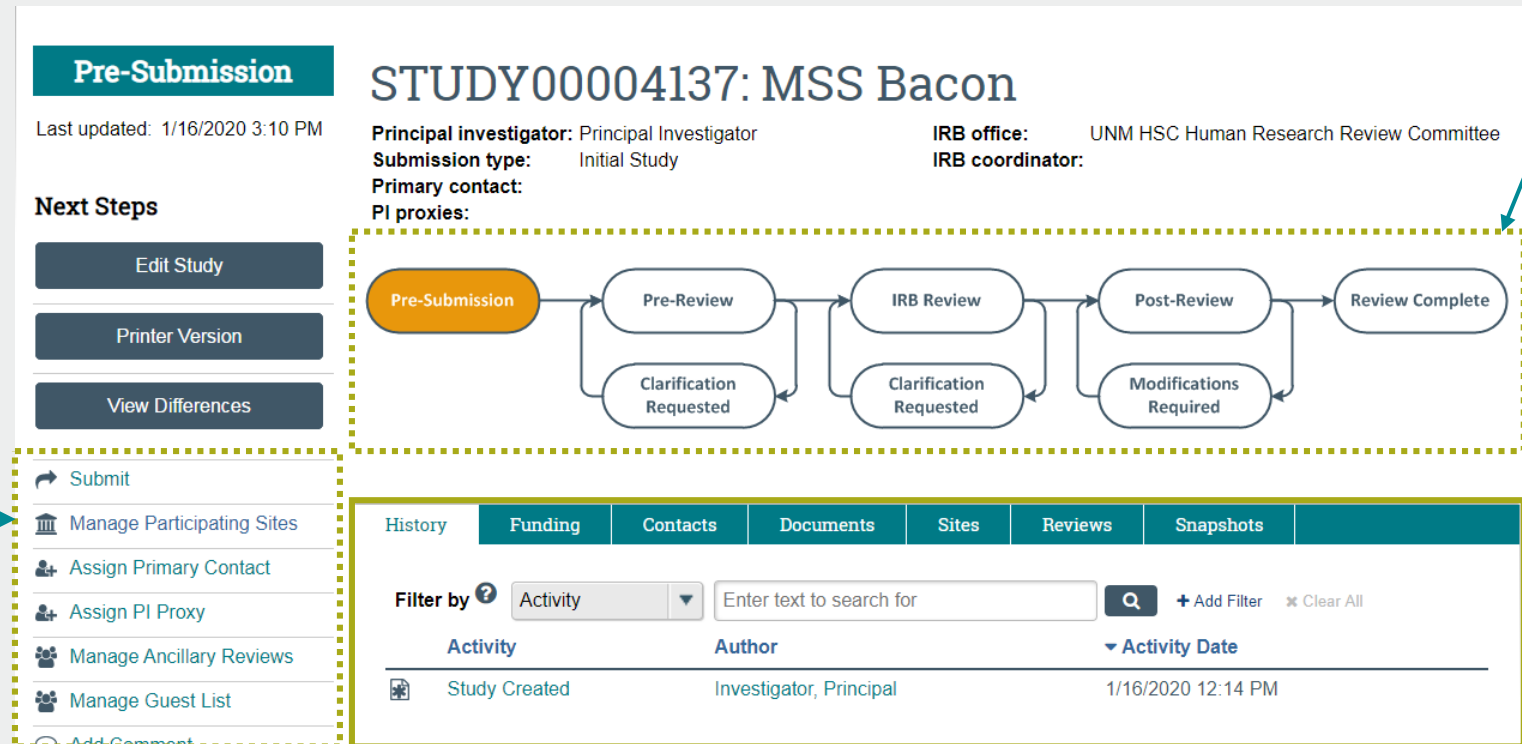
Pre-Submission

Last updated: 1/16/2020 3:10 PM

Next Steps

Edit Study

Printer Version

View Differences

Submit

Manage Participating Sites

Assign Primary Contact

Assign PI Proxy

Manage Ancillary Reviews

Manage Guest List

Add Comment

STUDY00004137: MSS Bacon

Principal investigator: Principal Investigator
Submission type: Initial Study
Primary contact:
PI proxies:

IRB office: UNM HSC Human Research Review Committee
IRB coordinator:

Pre-Submission
Pre-Review
Clarification Requested
IRB Review
Clarification Requested
Post-Review
Modifications Required
Review Complete

History | Funding | Contacts | Documents | Sites | Reviews | Snapshots

Filter by Activity Enter text to search for + Add Filter ✖ Clear All

| Activity | Author | Activity Date |
|---|---|---|
| Study Created | Investigator, Principal | 1/16/2020 12:14 PM |